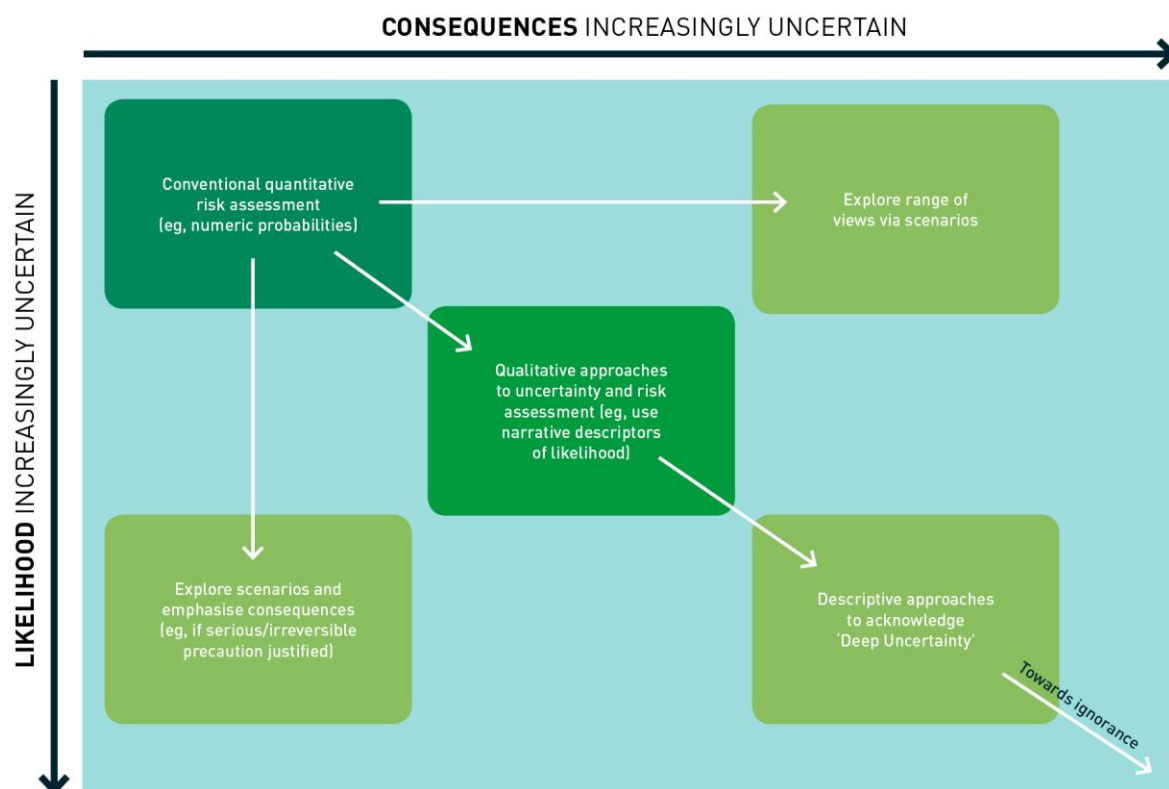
CONSEQUENCES INCREASINGLY UNCERTAIN

LIKELIHOOD INCREASINGLY UNCERTAIN

Conventional quantitative risk assessment (eg, numeric probabilities)

Explore range of views via scenarios

Qualitative approaches to uncertainty and risk assessment (eg, use narrative descriptors of likelihood)

Explore scenarios and emphasise consequences (eg, if serious/irreversible precaution justified)

Descriptive approaches to acknowledge 'Deep Uncertainty'

Towards ignorance